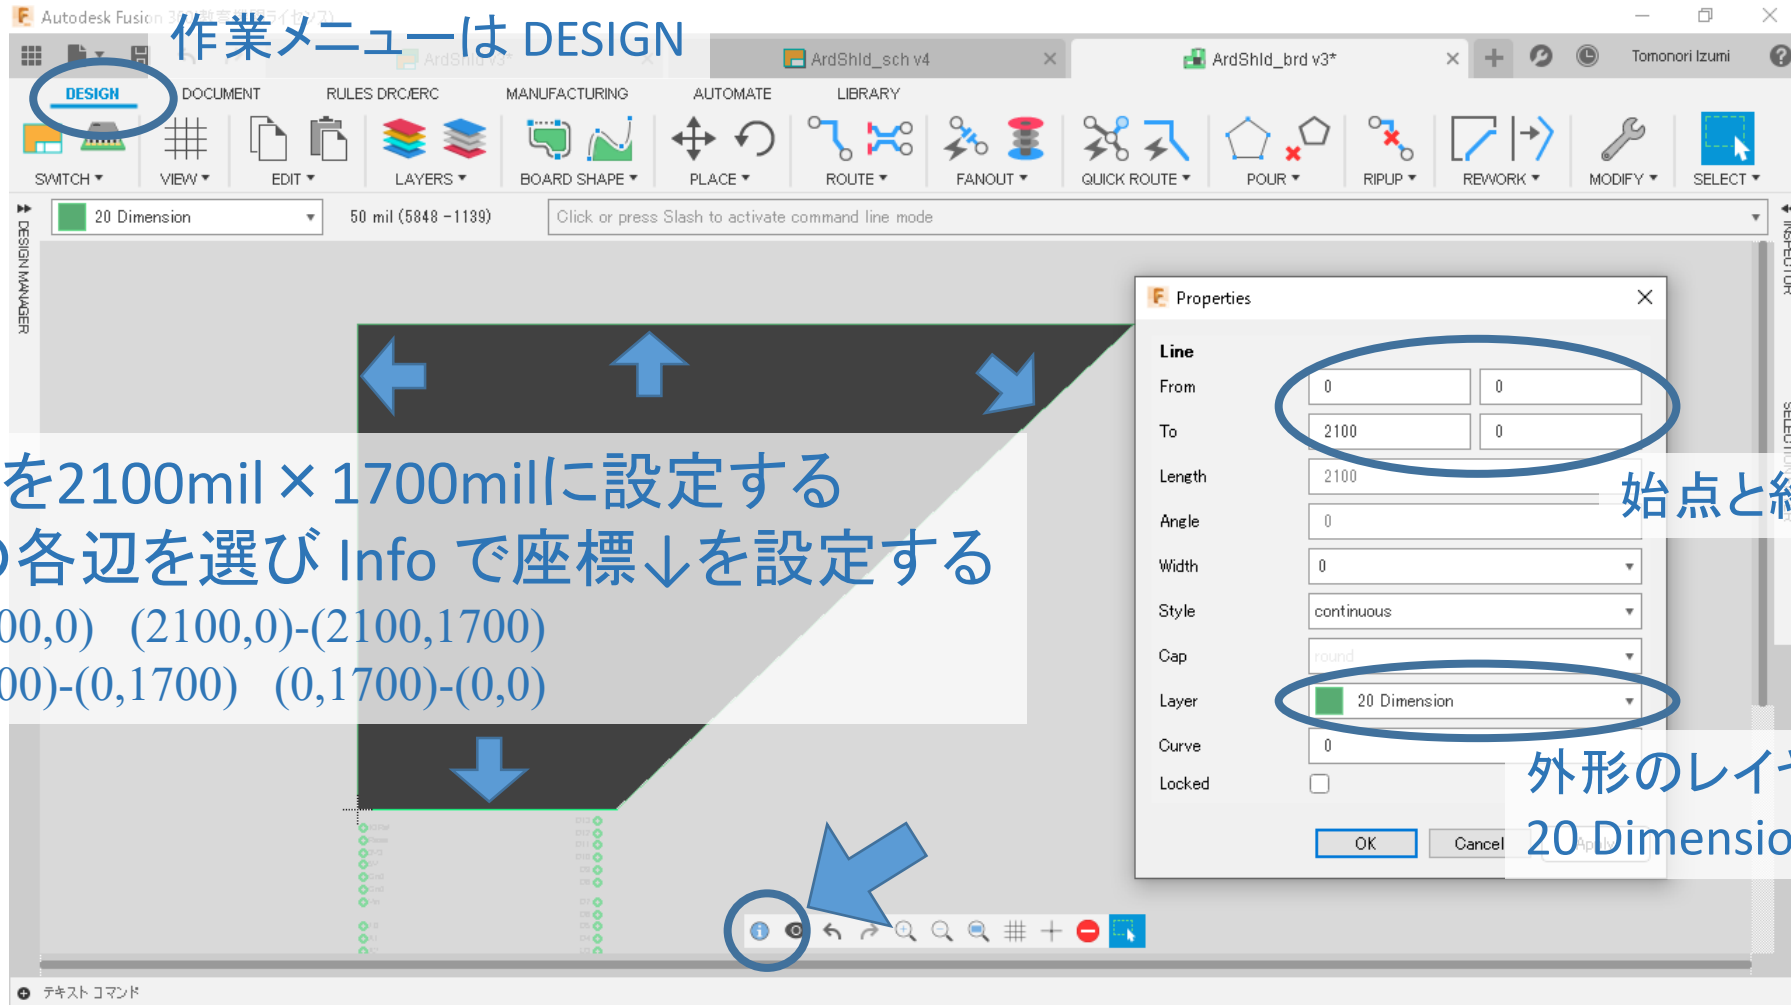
Autodesk Fusion
作業メニューは DESIGN
ArdShld_sch v4
ArdShld_brd v3*
Tomonori Izumi

DESIGN DOCUMENT RULES DRC/ERC MANUFACTURING AUTOMATE LIBRARY

SWITCH ▾ VIEW ▾ EDIT ▾ LAYERS ▾ BOARD SHAPE ▾ PLACE ▾ ROUTE ▾ FANOUT ▾ QUICK ROUTE ▾ POUR ▾ RIPUP ▾ REWORK ▾ MODIFY ▾ SELECT ▾

DESIGN MANAGER

20 Dimension
50 mil (5848 -1139)
Click or press Slash to activate command line mode

INSPECTOR
SELECTION

を2100mil × 1700milに設定する
各辺を選び Info で座標↓を設定する
00,0) (2100,0)-(2100,1700)
00)-(0,1700) (0,1700)-(0,0)

Properties

Line

| | | |
|---|---|---|
| From | 0 | 0 |
| To | 2100 | 0 |
| Length | 2100 | |
| Angle | 0 | |
| Width | 0 | |
| Style | continuous | |
| Cap | round | |
| Layer | 20 Dimension | |
| Curve | 0 | |
| Locked | | |

始点と終

外形のレイヤ
20 Dimensio

OK Cancel Apply

テキスト コマンド